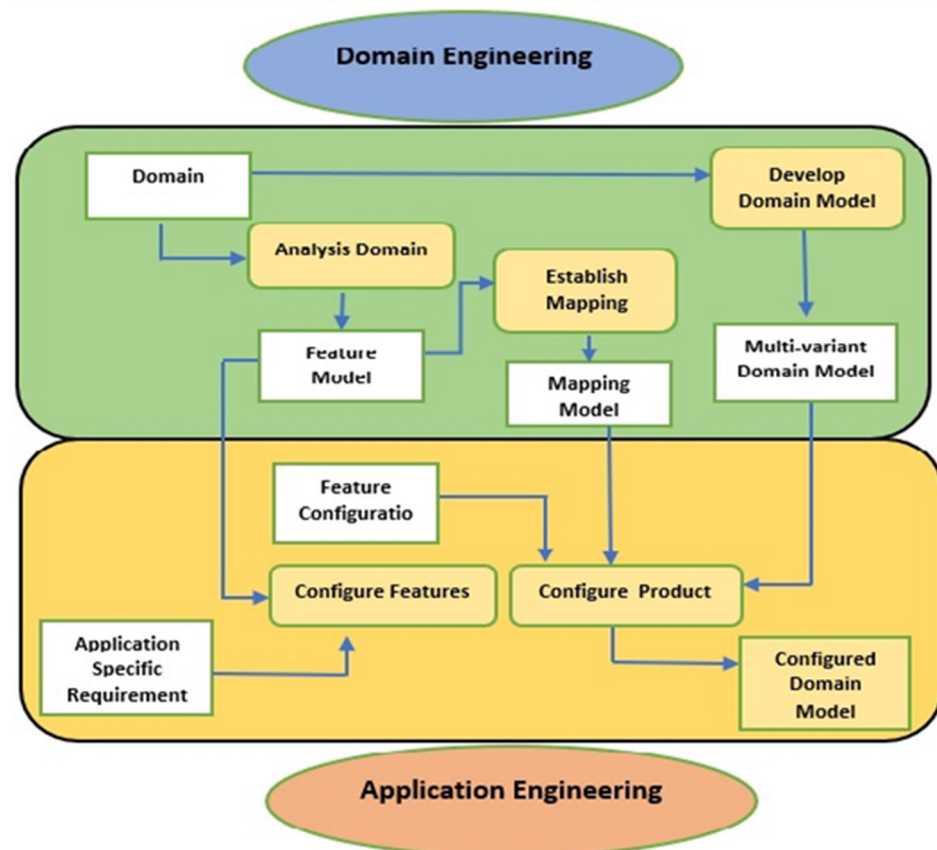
Domain Engineering

Domain

Develop Domain Model

Analysis Domain

Establish Mapping

Feature Model

Mapping Model

Multi-variant Domain Model

Feature Configuratio

Configure Features

Configure Product

Application Specific Requirement

Configured Domain Model

Application Engineering